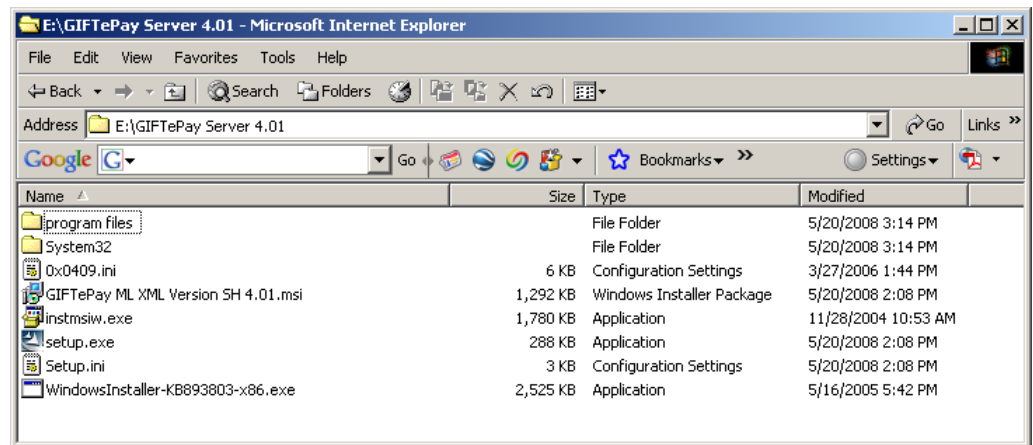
E:\GIFTePay Server 4.01 - Microsoft Internet Explorer

File Edit View Favorites Tools Help

Back Search Folders

Address E:\GIFTePay Server 4.01 Go Links »

Google G Go Bookmarks » Settings

| Name | Size | Type | Modified |
|---|---|---|---|
| program files | | File Folder | 5/20/2008 3:14 PM |
| System32 | | File Folder | 5/20/2008 3:14 PM |
| 0x0409.ini | 6 KB | Configuration Settings | 3/27/2006 1:44 PM |
| GIFTePay ML XML Version SH 4.01.msi | 1,292 KB | Windows Installer Package | 5/20/2008 2:08 PM |
| instmsiw.exe | 1,780 KB | Application | 11/28/2004 10:53 AM |
| setup.exe | 288 KB | Application | 5/20/2008 2:08 PM |
| Setup.ini | 3 KB | Configuration Settings | 5/20/2008 2:08 PM |
| WindowsInstaller-KB893803-x86.exe | 2,525 KB | Application | 5/16/2005 5:42 PM |